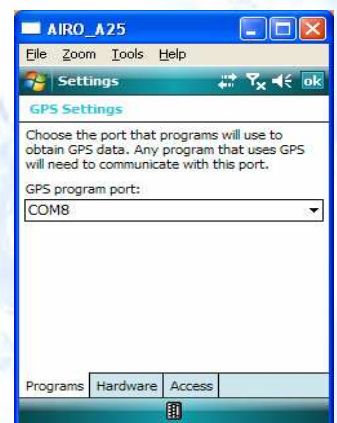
AIRO_A25

File Zoom Tools Help

Settings ok

GPS Settings

Choose the port that programs will use to obtain GPS data. Any program that uses GPS will need to communicate with this port.

GPS program port:

COM8

Programs Hardware Access